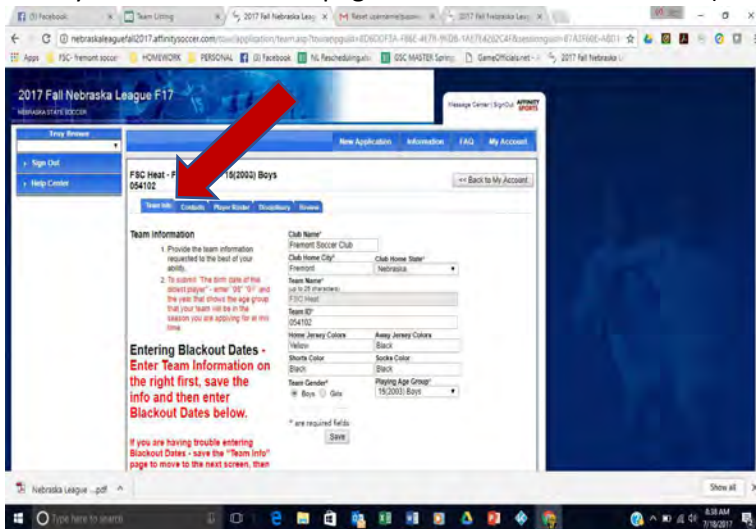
(3) Facebook | Team Listing | 2017 Fall Nebraska Leag | Reset username/passw | 2017 Fall Nebraska Leag

nebraskaleaguefall2017.affinitysoccer.com/tour/application/team.asp?tournappguid=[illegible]

Apps | FSC- fremont soccer | HOMEWORK | PERSONAL | (3) Facebook | NL Rescheduling | GSC MASTER Spring | GameOfficials.net | 2017 Fall Nebraska

2017 Fall Nebraska League F17

NEBRASKA STATE SOCCER

Message Center | Sign Out

Troy Browse

Sign Out

Help Center

New Application | Information | FAQ | My Account

FSC Heat - F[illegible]19(2003) Boys 054102

<< Back to My Account

Team Info | Contacts | Player Roster | Disciplinary | Review

Team Information

1. Provide the team information requested to the best of your ability.

2. To submit "The birth date of the oldest player" - enter "05" "07" and the year that shows the age group that your team will be in the season you are applying for at this time.

Entering Blackout Dates - Enter Team Information on the right first, save the info and then enter Blackout Dates below.

If you are having trouble entering Blackout Dates - save the "Team Info" page to move to the next screen, then

Club Name*
Fremont Soccer Club

Club Home City*
Fremont

Club Home State*
Nebraska

Team Name*
(up to 25 characters)
FSC Heat

Team ID*
054102

Home Jersey Colors
Yellow

Away Jersey Colors
Black

Shorts Color
Black

Socks Color
Black

Team Gender*
Boys Girls

Playing Age Group*
19(2003) Boys

* are required fields

Save

Nebraska League ...pdf

Show all

Type here to search

8:38 AM
7/18/2017